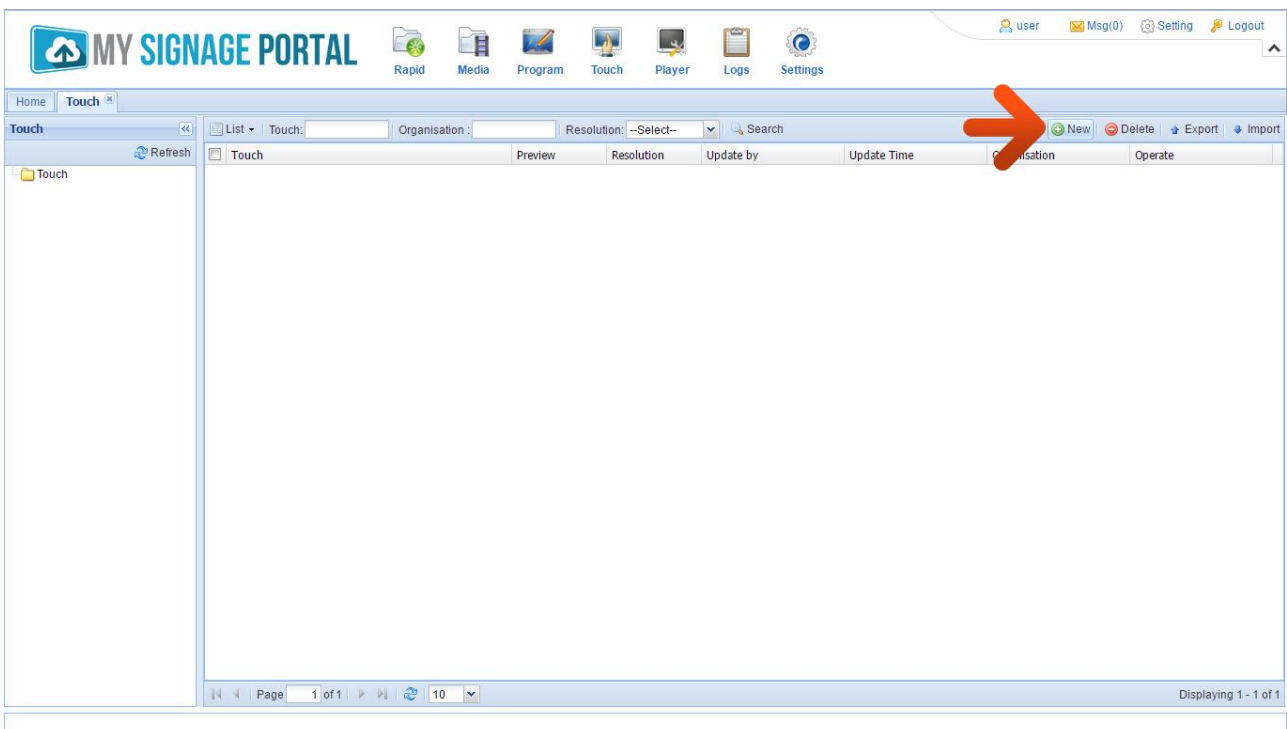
MY SIGNAGE PORTAL

Rapid Media Program Touch Player Logs Settings

user Msg(0) Setting Logout

Home Touch

Touch

Refresh

Touch

List Touch: Organisation : Resolution: --Select-- Search

New Delete Export Import

| Touch | Preview | Resolution | Update by | Update Time | O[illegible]nisation | Operate |
|---|---|---|---|---|---|---|

Page 1 of 1 10

Displaying 1 - 1 of 1